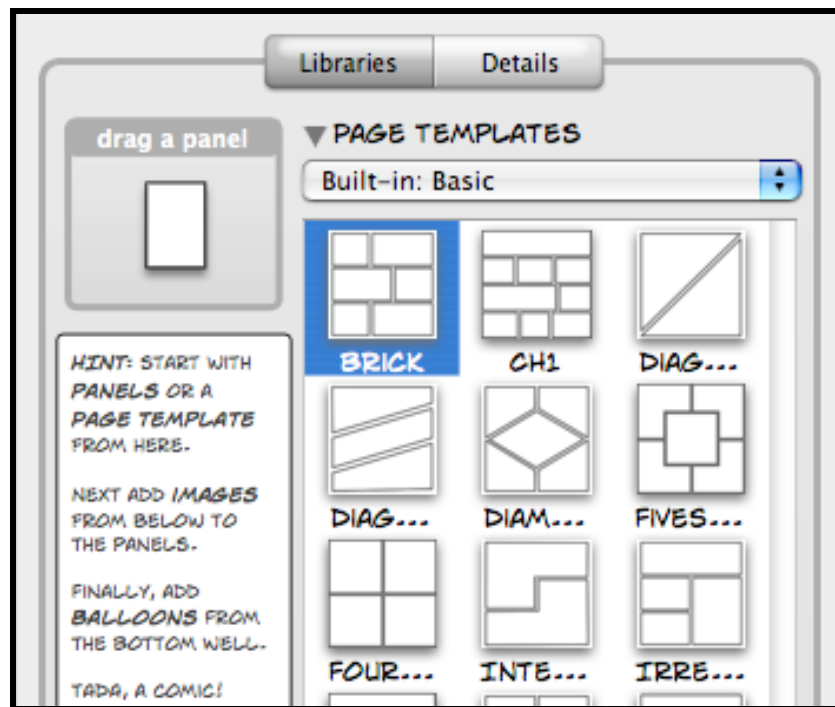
Libraries Details

drag a panel

PAGE TEMPLATES

Built-in: Basic

BRICK CH1 DIAG...

DIAG... DIAM... FIVES...

FOUR... INTE... IRRE...

HINT: START WITH PANELS OR A PAGE TEMPLATE FROM HERE.

NEXT ADD IMAGES FROM BELOW TO THE PANELS.

FINALLY, ADD BALLOONS FROM THE BOTTOM WELL.

TADA, A COMIC!